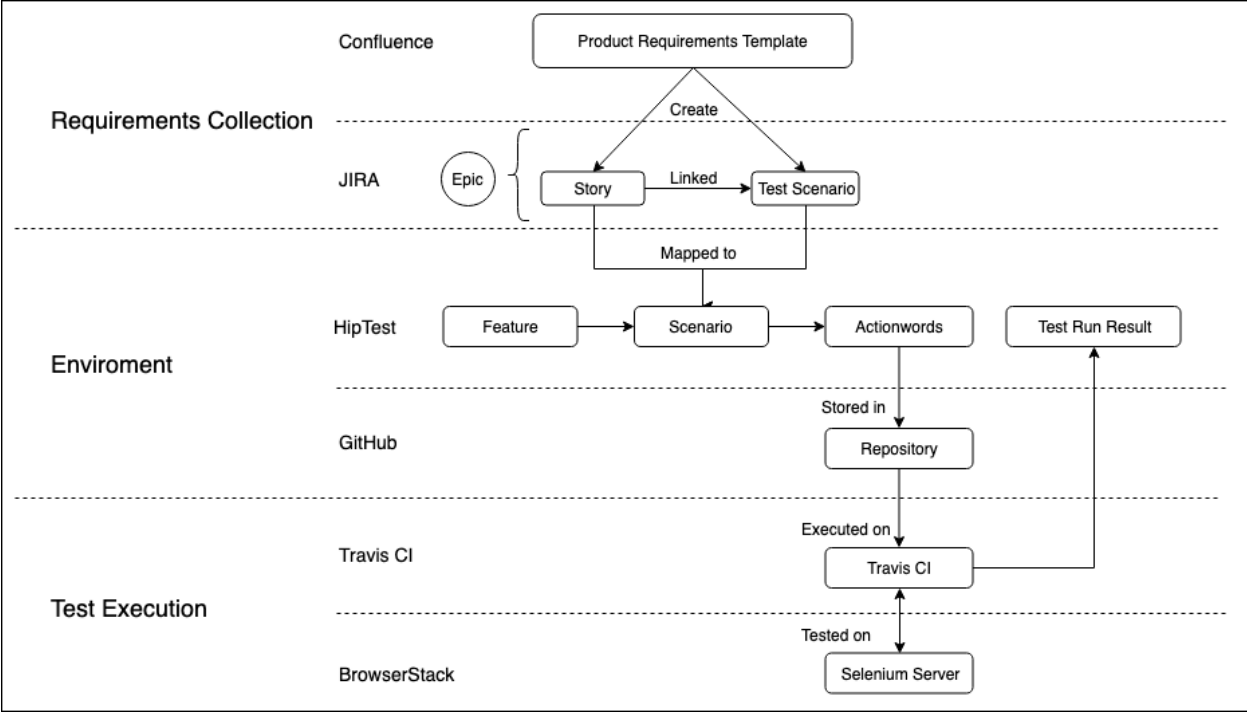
Confluence

Product Requirements Template

Create

Requirements Collection

JIRA

Epic

Story

Linked

Test Scenario

Mapped to

HipTest

Feature

Scenario

Actionwords

Test Run Result

Enviroment

Stored in

GitHub

Repository

Executed on

Travis CI

Travis CI

Test Execution

Tested on

BrowserStack

Selenium Server